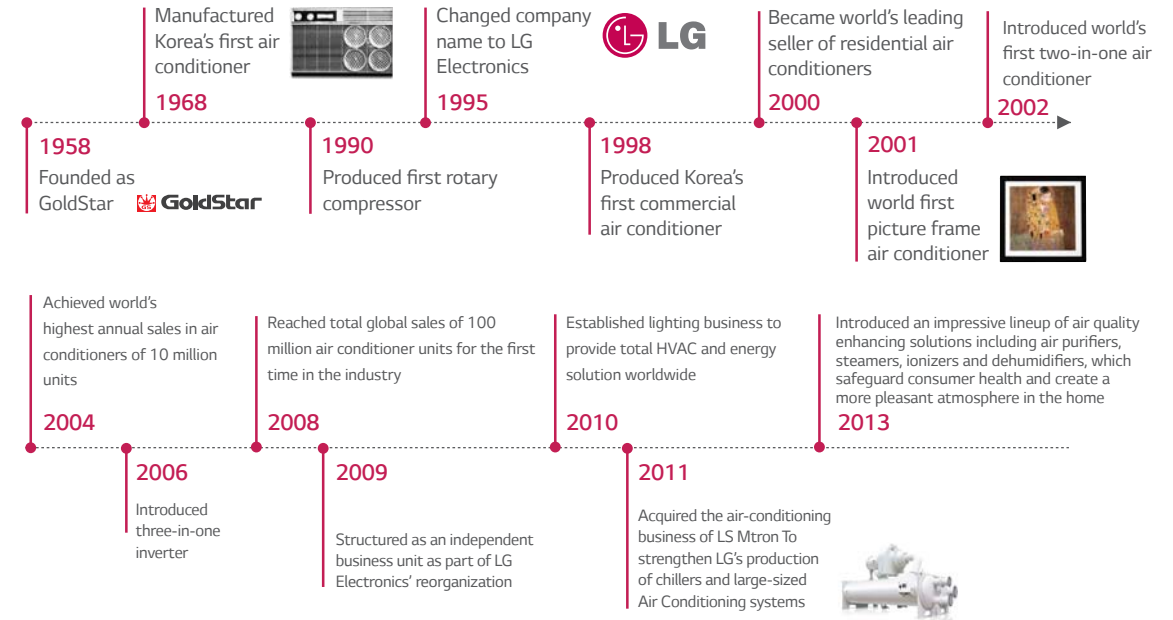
Manufactured Korea's first air conditioner
1968

Changed company name to LG Electronics
1995

LG

Became world's leading seller of residential air conditioners
2000

Introduced world's first two-in-one air conditioner
2002

1958
Founded as GoldStar

GoldStar

1990
Produced first rotary compressor

1998
Produced Korea's first commercial air conditioner

2001
Introduced world first picture frame air conditioner

Achieved world's highest annual sales in air conditioners of 10 million units
2004

Reached total global sales of 100 million air conditioner units for the first time in the industry
2008

Established lighting business to provide total HVAC and energy solution worldwide
2010

Introduced an impressive lineup of air quality enhancing solutions including air purifiers, steamers, ionizers and dehumidifiers, which safeguard consumer health and create a more pleasant atmosphere in the home
2013

2006
Introduced three-in-one inverter

2009
Structured as an independent business unit as part of LG Electronics' reorganization

2011
Acquired the air-conditioning business of LS Mtron To strengthen LG's production of chillers and large-sized Air Conditioning systems